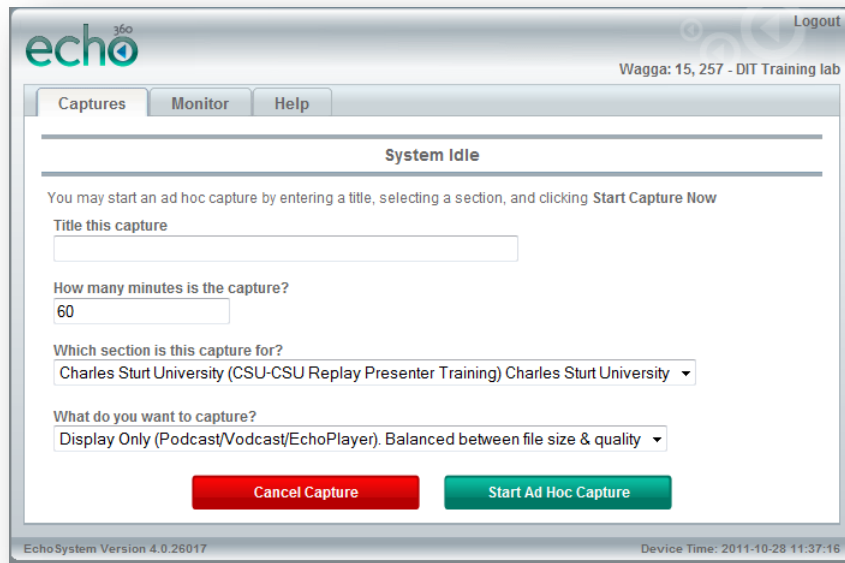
echo360

Logout

Wagga: 15, 257 - DIT Training lab

Captures | Monitor | Help

System Idle

You may start an ad hoc capture by entering a title, selecting a section, and clicking **Start Capture Now**

Title this capture

How many minutes is the capture?

60

Which section is this capture for?

Charles Sturt University (CSU-CSU Replay Presenter Training) Charles Sturt University

What do you want to capture?

Display Only (Podcast/Vodcast/EchoPlayer). Balanced between file size & quality

Cancel Capture

Start Ad Hoc Capture

EchoSystem Version 4.0.26017

Device Time: 2011-10-28 11:37:16